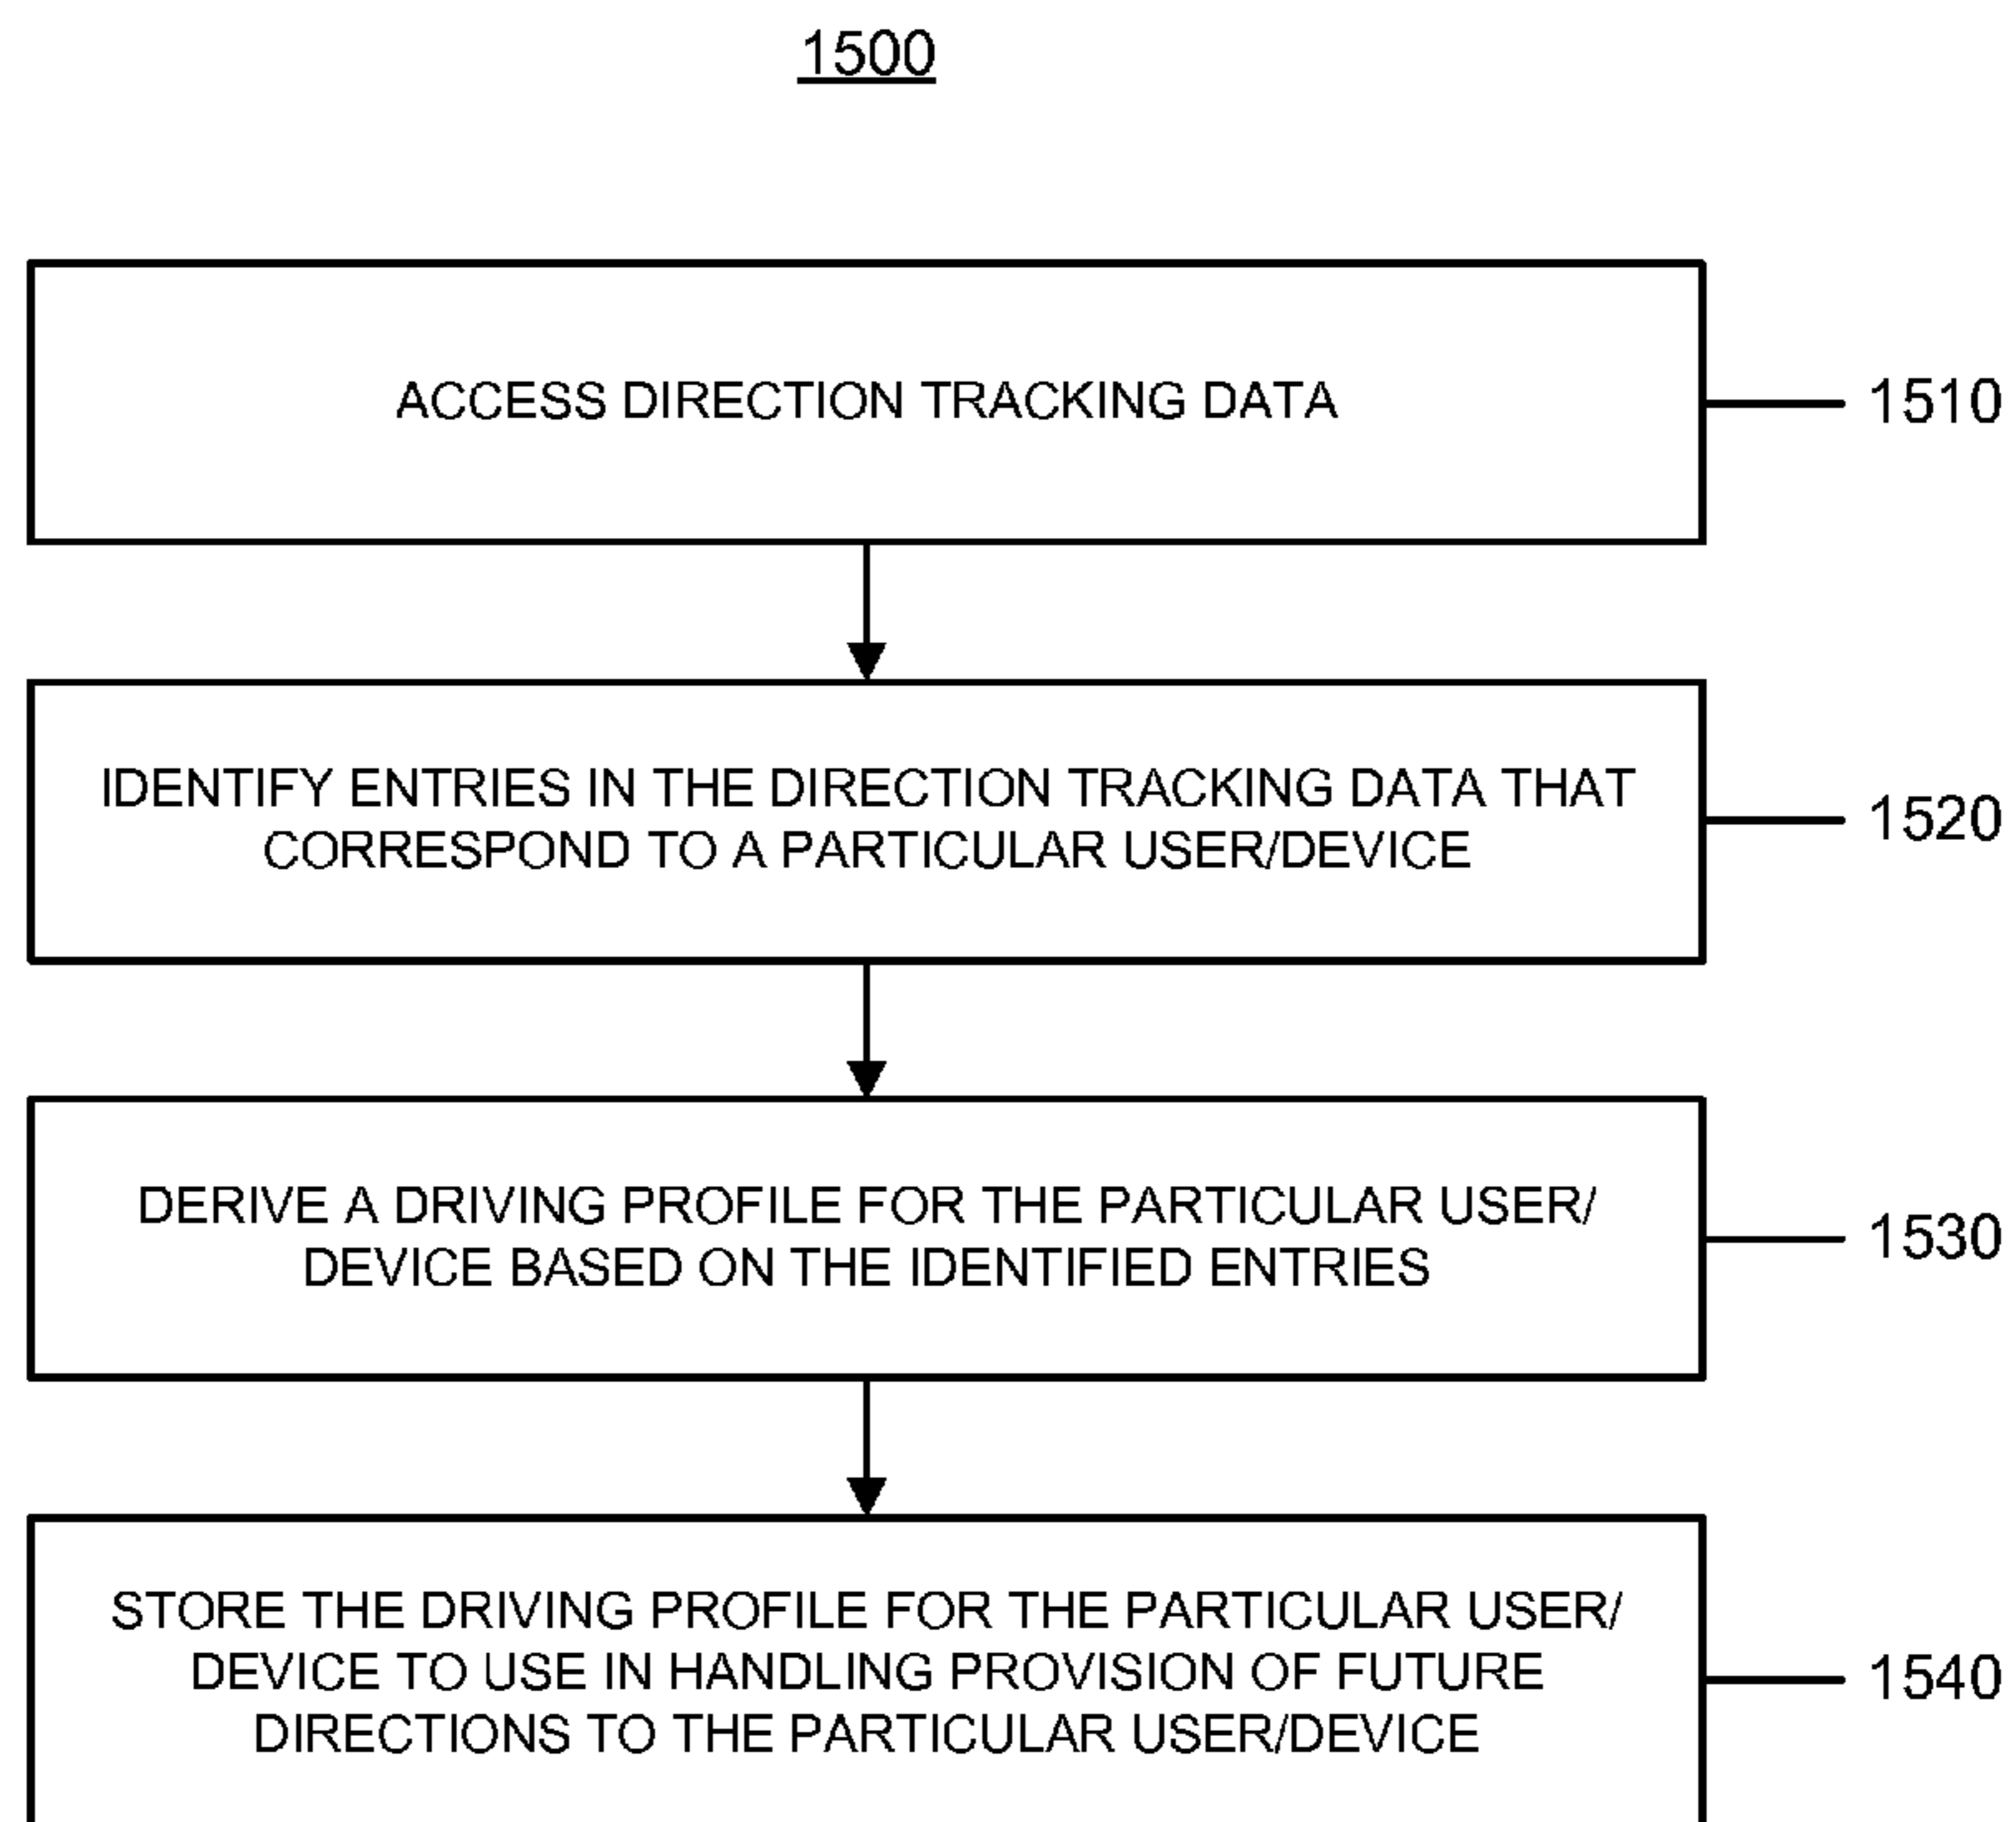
1500

ACCESS DIRECTION TRACKING DATA

1510

IDENTIFY ENTRIES IN THE DIRECTION TRACKING DATA THAT CORRESPOND TO A PARTICULAR USER/DEVICE

1520

DERIVE A DRIVING PROFILE FOR THE PARTICULAR USER/ DEVICE BASED ON THE IDENTIFIED ENTRIES

1530

STORE THE DRIVING PROFILE FOR THE PARTICULAR USER/ DEVICE TO USE IN HANDLING PROVISION OF FUTURE DIRECTIONS TO THE PARTICULAR USER/DEVICE

1540